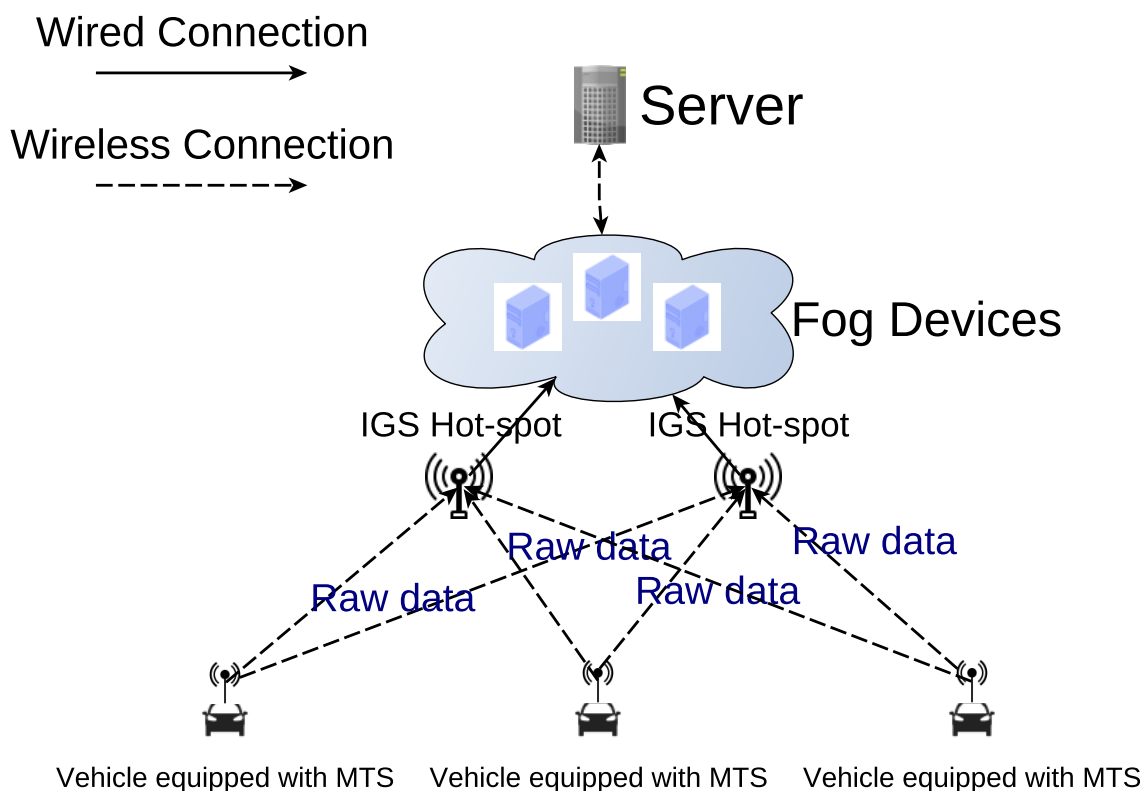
Wired Connection

Wireless Connection

Server

Fog Devices

IGS Hot-spot

IGS Hot-spot

Raw data

Raw data

Raw data

Raw data

Vehicle equipped with MTS

Vehicle equipped with MTS

Vehicle equipped with MTS